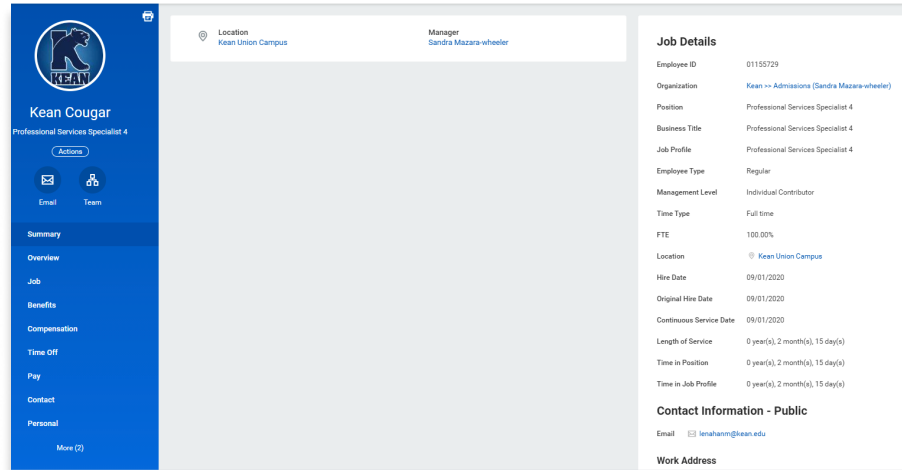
KEAN

Kean Cougar
Professional Services Specialist 4

Actions

Email Team

Summary
Overview
Job
Benefits
Compensation
Time Off
Pay
Contact
Personal
More (2)

Location
Kean Union Campus

Manager
Sandra Mazara-wheeler

Job Details

| | |
|---|---|
| Employee ID | 01155729 |
| Organization | Kean >> Admissions (Sandra Mazara-wheeler) |
| Position | Professional Services Specialist 4 |
| Business Title | Professional Services Specialist 4 |
| Job Profile | Professional Services Specialist 4 |
| Employee Type | Regular |
| Management Level | Individual Contributor |
| Time Type | Full time |
| FTE | 100.00% |
| Location | Kean Union Campus |
| Hire Date | 09/01/2020 |
| Original Hire Date | 09/01/2020 |
| Continuous Service Date | 09/01/2020 |
| Length of Service | 0 year(s), 2 month(s), 15 day(s) |
| Time in Position | 0 year(s), 2 month(s), 15 day(s) |
| Time in Job Profile | 0 year(s), 2 month(s), 15 day(s) |

Contact Information - Public

Email lenahanm@kean.edu

Work Address